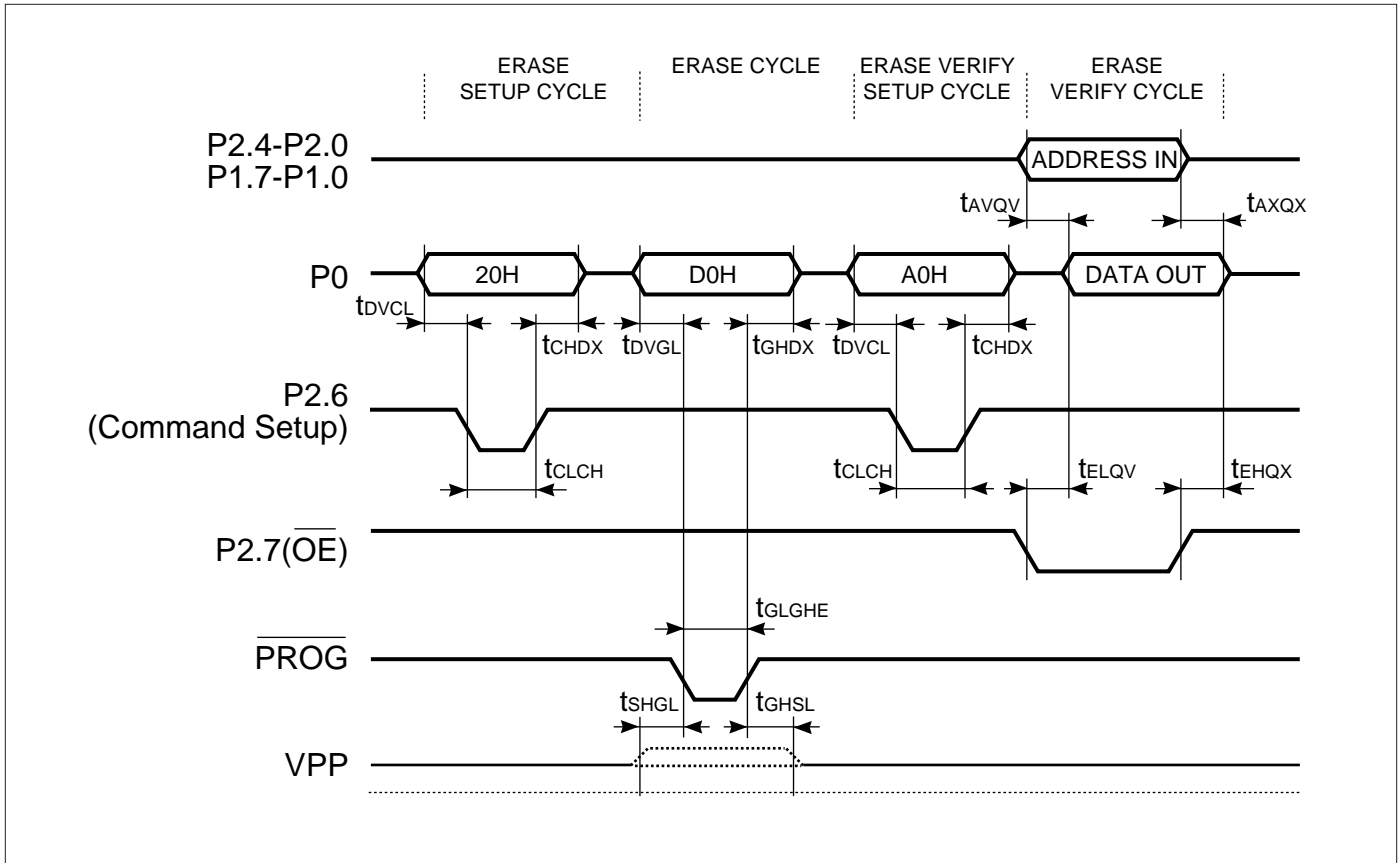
ERASE SETUP CYCLE

ERASE CYCLE

ERASE VERIFY SETUP CYCLE

ERASE VERIFY CYCLE

P2.4-P2.0
P1.7-P1.0

ADDRESS IN

$t_{AVQV}$

$t_{AXQX}$

P0

20H

D0H

A0H

DATA OUT

$t_{DVCL}$

$t_{CHDX}$

$t_{DVGL}$

$t_{GHDX}$

$t_{DVCL}$

$t_{CHDX}$

P2.6
(Command Setup)

$t_{CLCH}$

$t_{CLCH}$

$t_{ELQV}$

$t_{EHQX}$

P2.7($\overline{OE}$)

$t_{GLGHE}$

$\overline{PROG}$

$t_{SHGL}$

$t_{GHSL}$

VPP